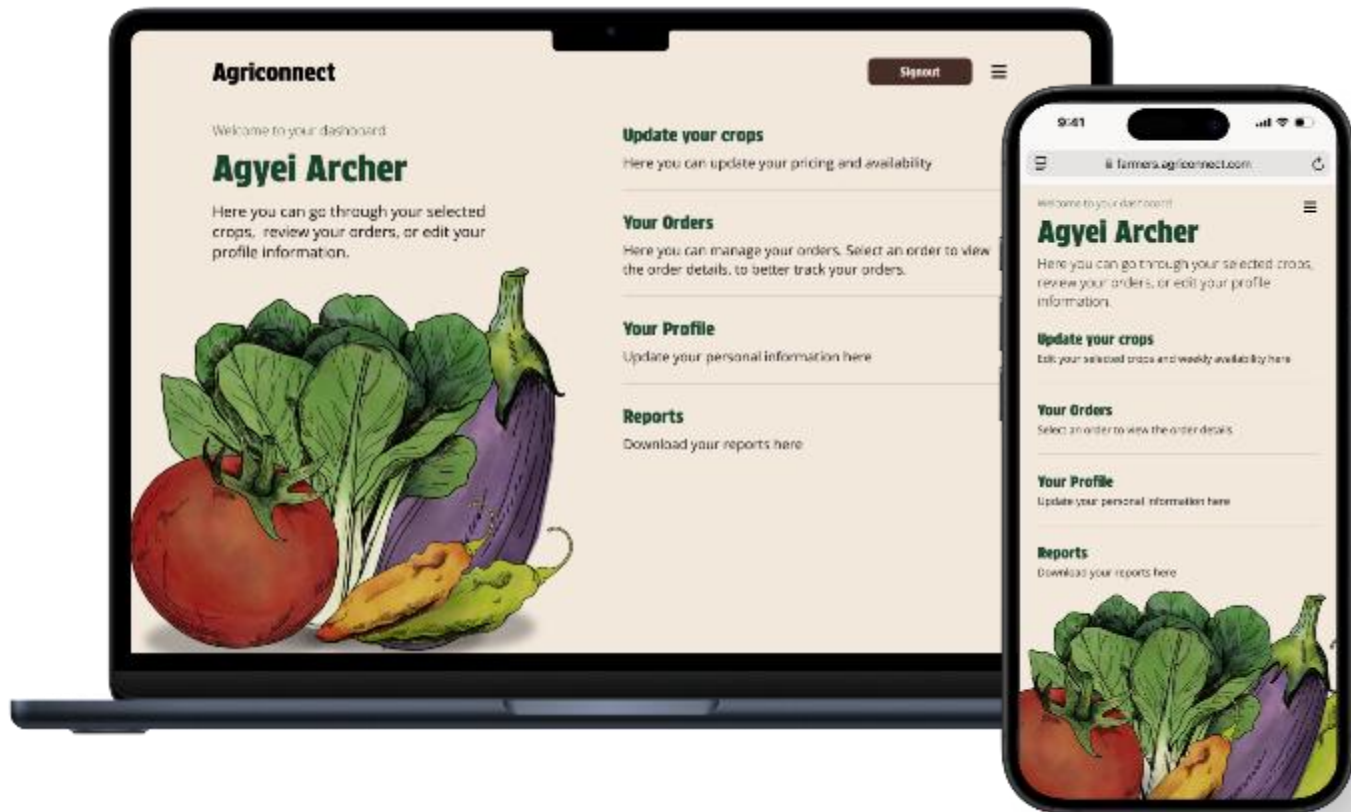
Agriconnect

Signout

Welcome to your dashboard

Agyei Archer

Here you can go through your selected crops, review your orders, or edit your profile information.

Update your crops
Here you can update your pricing and availability

Your Orders
Here you can manage your orders. Select an order to view the order details, to better track your orders.

Your Profile
Update your personal information here

Reports
Download your reports here

9:41

farmers.agriconnect.com

Welcome to your dashboard

Agyei Archer

Here you can go through your selected crops, review your orders, or edit your profile information.

Update your crops
Edit your selected crops and weekly availability here

Your Orders
Select an order to view the order details

Your Profile
Update your personal information here

Reports
Download your reports here